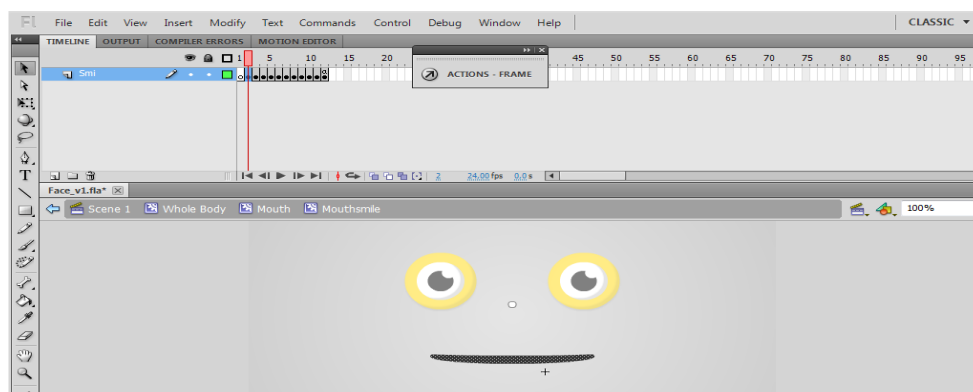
Fl File Edit View Insert Modify Text Commands Control Debug Window Help CLASSIC

TIMELINE OUTPUT COMPILER ERRORS MOTION EDITOR

ACTIONS - FRAME

1 5 10 15 20 45 50 55 60 65 70 75 80 85 90 95

Smi

2 24.00 fps 0.0 s

Face_v1.fla*

Scene 1 Whole Body Mouth Mouthsmile

100%